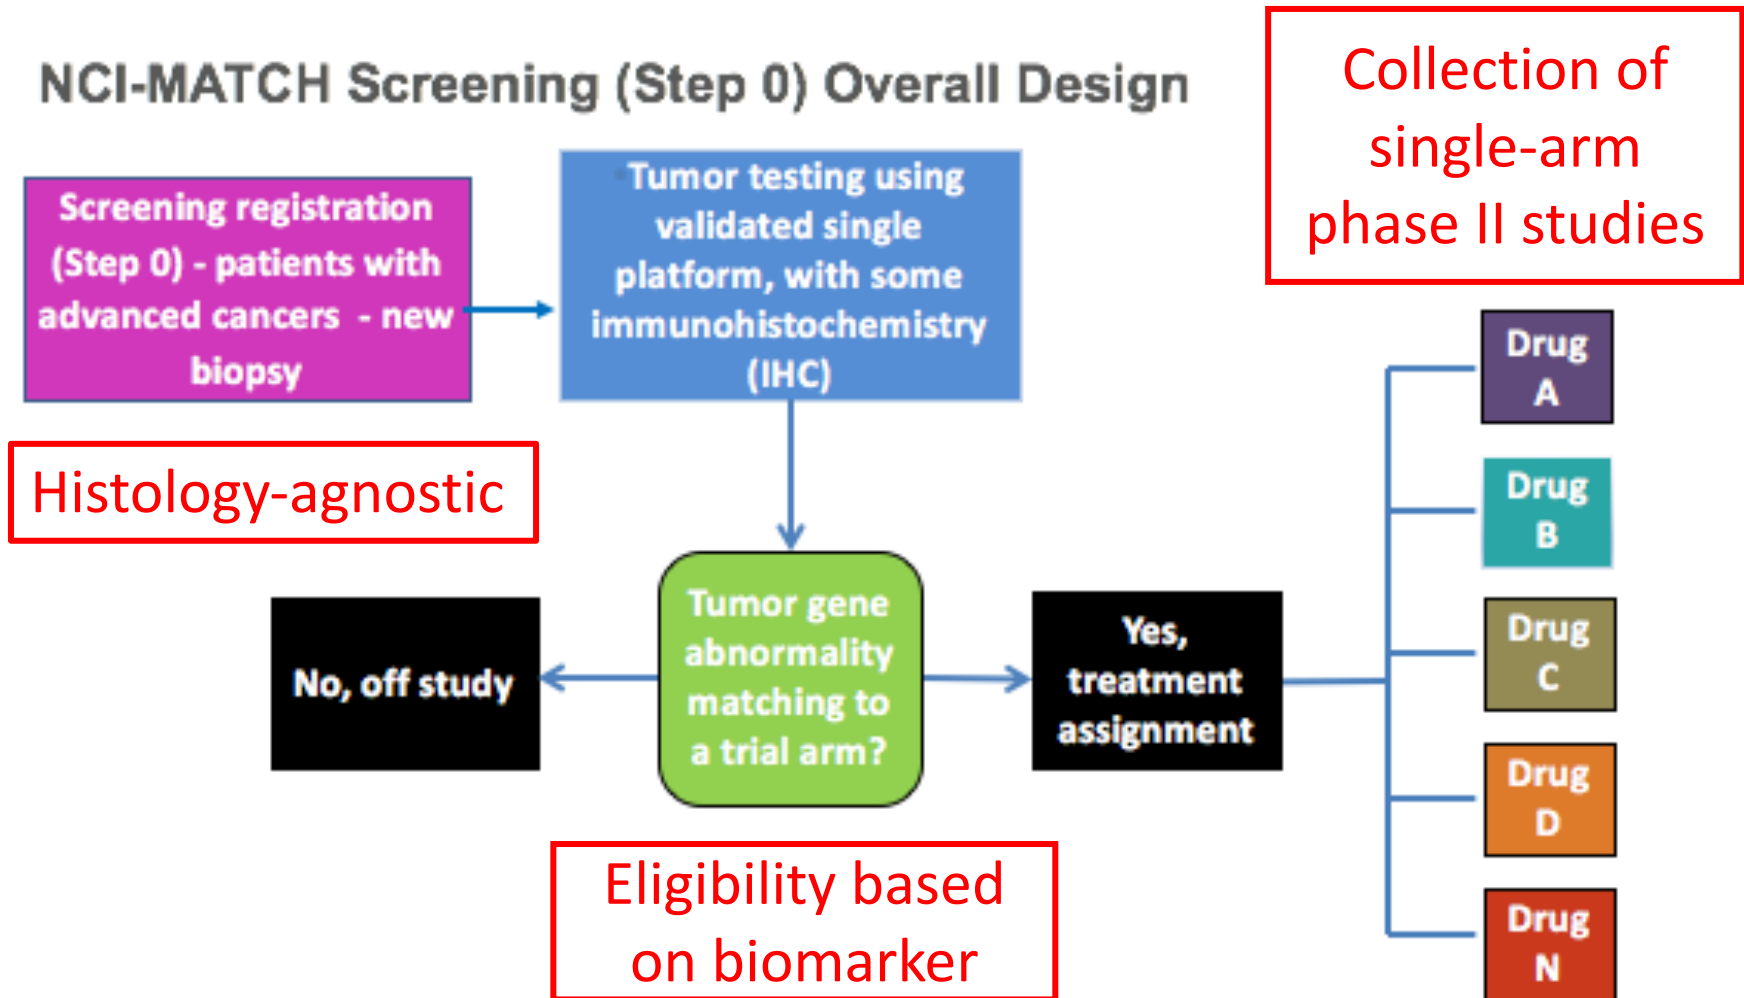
NCI-MATCH Screening (Step 0) Overall Design

Collection of single-arm phase II studies

Screening registration (Step 0) - patients with advanced cancers - new biopsy

Tumor testing using validated single platform, with some immunohistochemistry (IHC)

Histology-agnostic

Drug A

Drug B

No, off study

Tumor gene abnormality matching to a trial arm?

Yes, treatment assignment

Drug C

Drug D

Eligibility based on biomarker

Drug N